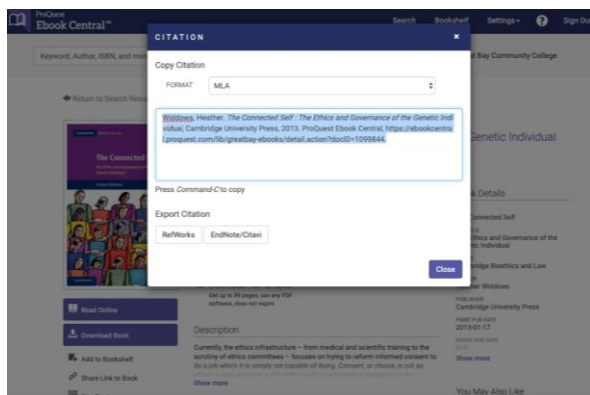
ProQuest
Ebook Central™

Search Bookshelf Settings Sign Out

Keyword, Author, ISBN, and mo

Bay Community College

Return to Search Resu

The Connected

Genetic Individual

Book Details

Connected Self

Ethics and Governance of the Genetic Individual

Cambridge Bioethics and Law

Heather Widdows

PUBLISHER
Cambridge University Press

2013-01-17

Show more

You May Also Like

Read Online

Download Book

Get up to 89 pages, use any PDF software, does not expire.

Add to Bookshelf

Share Link to Book

Description

Currently, the ethics infrastructure – from medical and scientific training to the scrutiny of ethics committees – focuses on trying to reform informed consent to do a job which it is simply not capable of doing. Consent, or choice, is not an

Show more

CITATION

Copy Citation

FORMAT MLA

Widdows, Heather. The Connected Self : The Ethics and Governance of the Genetic Individual, Cambridge University Press, 2013. ProQuest Ebook Central, https://ebookcentral.proquest.com/lib/greatbay-ebooks/detail.action?docID=1099844.

Press Command-C to copy

Export Citation

RefWorks EndNote/Citavi

Close